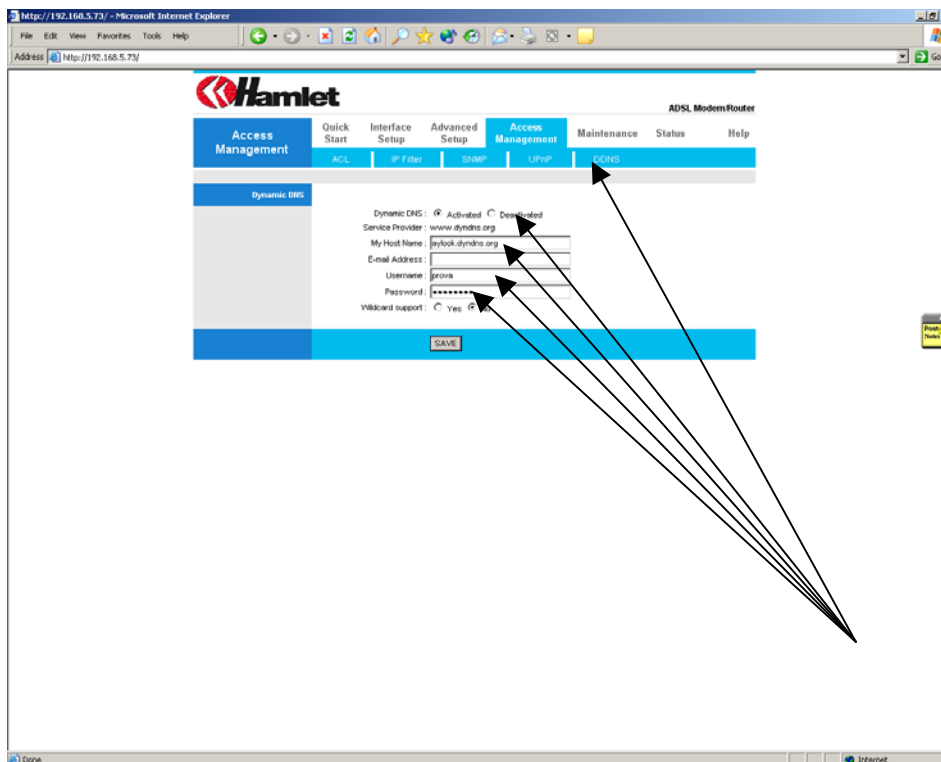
http://192.168.5.73/ - Microsoft Internet Explorer

File Edit View Favorites Tools Help

Address http://192.168.5.73/

Go

Hamlet

ADSL Modem/Router

Access Management

Quick Start

Interface Setup

Advanced Setup

Access Management

Maintenance

Status

Help

ACL

IP Filter

SNMP

UPnP

DDNS

Dynamic DNS

Dynamic DNS : Activated Deactivated

Service Provider : www.dyndns.org

My Host Name : aylook.dyndns.org

E-mail Address :

Username : prova

Password : ••••••••

Wildcard support : Yes No

SAVE

Post-it Notes

Done

Internet